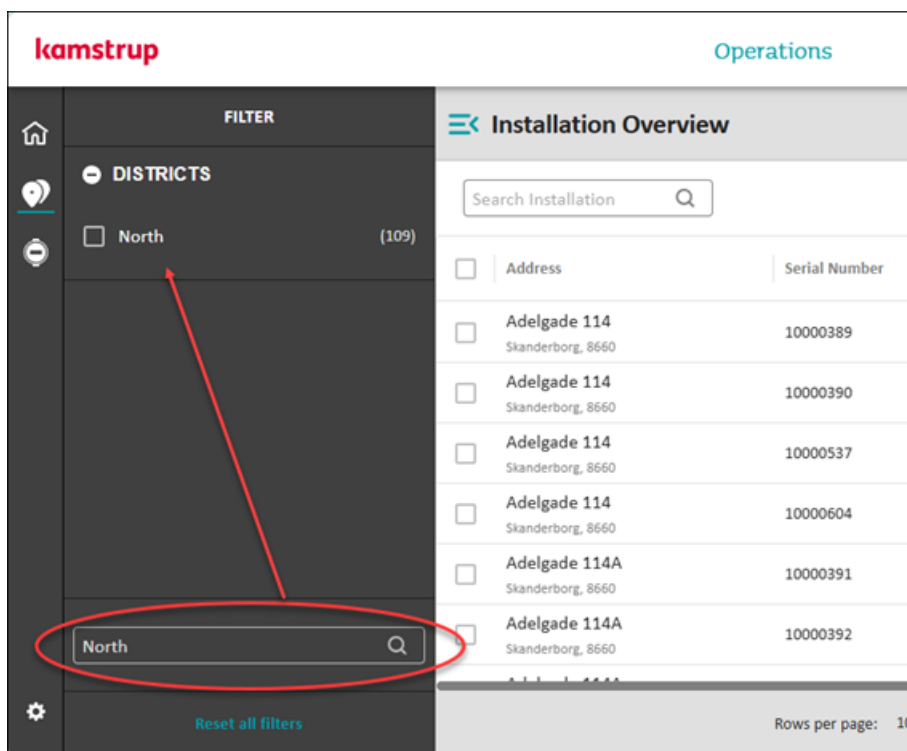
kamstrup

Operations

FILTER

DISTRICTS

North (109)

Installation Overview

Search Installation

| | Address | Serial Number |
|---|---|---|
| | Adelgade 114 Skanderborg, 8660 | 10000389 |
| | Adelgade 114 Skanderborg, 8660 | 10000390 |
| | Adelgade 114 Skanderborg, 8660 | 10000537 |
| | Adelgade 114 Skanderborg, 8660 | 10000604 |
| | Adelgade 114A Skanderborg, 8660 | 10000391 |
| | Adelgade 114A Skanderborg, 8660 | 10000392 |

North

Reset all filters

Rows per page: 1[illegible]